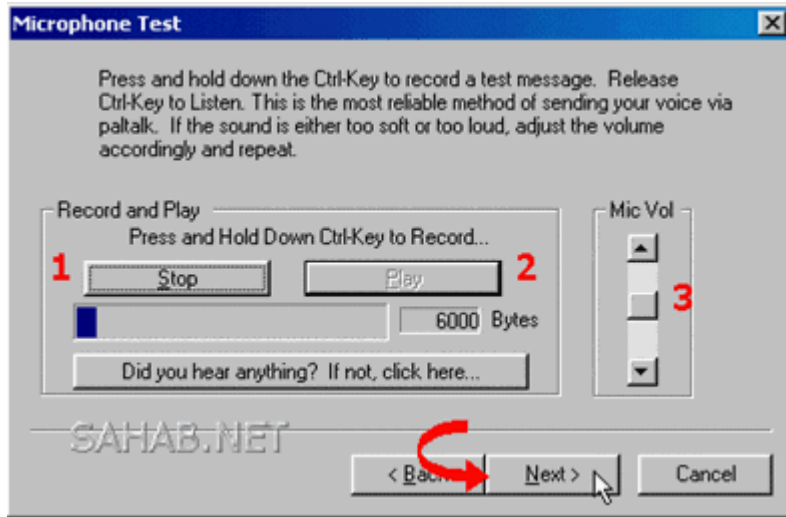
Microphone Test

Press and hold down the Ctrl-Key to record a test message. Release Ctrl-Key to Listen. This is the most reliable method of sending your voice via paltalk. If the sound is either too soft or too loud, adjust the volume accordingly and repeat.

Record and Play

Press and Hold Down Ctrl-Key to Record...

1

Stop

Play

2

6000 Bytes

Did you hear anything? If not, click here...

Mic Vol

3

SAHAB.NET

< Back

Next >

Cancel